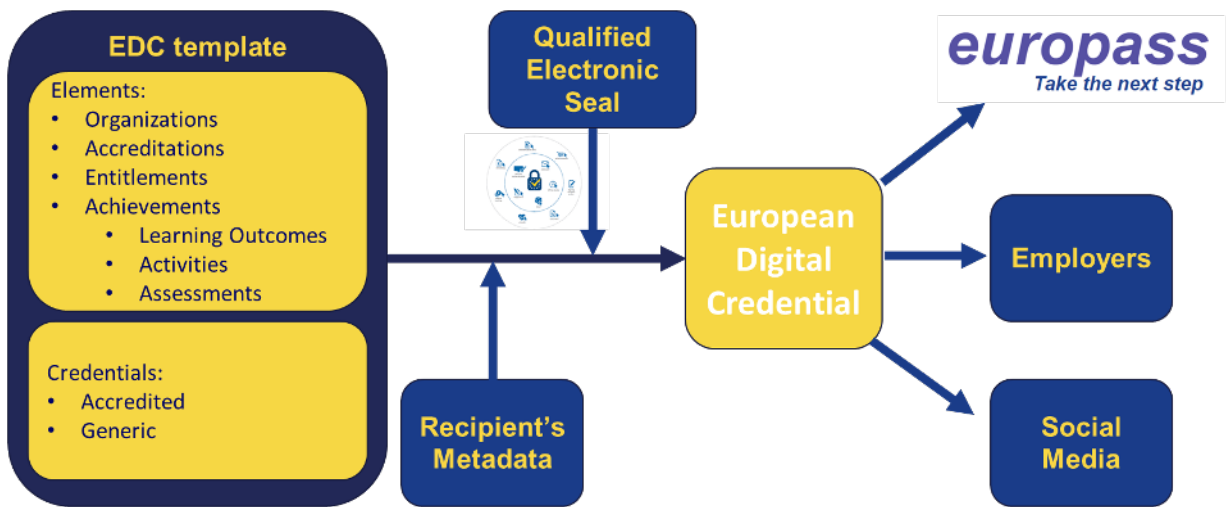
EDC template

Elements:
- Organizations
- Accreditations
- Entitlements
- Achievements
  - Learning Outcomes
  - Activities
  - Assessments

Credentials:
- Accredited
- Generic

Qualified Electronic Seal

Recipient's Metadata

European Digital Credential

europass
Take the next step

Employers

Social Media